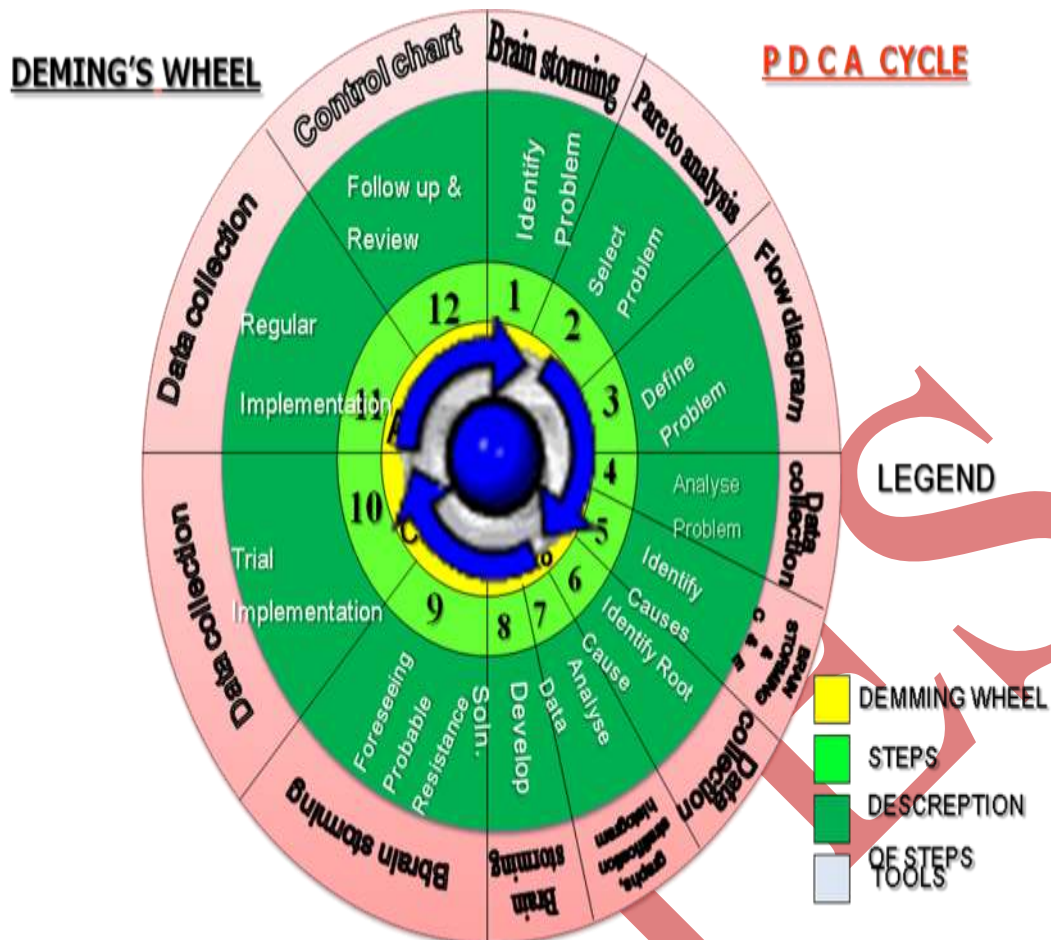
DEMING'S WHEEL

P D C A CYCLE

Control chart

Brain storming

Pare to analysis

Flow diagram

Data collection

BRAIN STORMING & C & E

Data Collection

graphs, stratification histogram

Brain storming

Bbrain storming

Data collection

Data collection

Follow up & Review

Identify Problem

Select Problem

Define Problem

Analyse Problem

Identify Causes

Identify Root Cause

Analyse Data

Develop Soln.

Foreseeing Probable Resistance

Trial Implementation

Regular Implementation

12
1
2
3
4
5
6
7
8
9
10
11

A
C

LEGEND

DEMMING WHEEL

STEPS

DESCREPTION OF STEPS

TOOLS